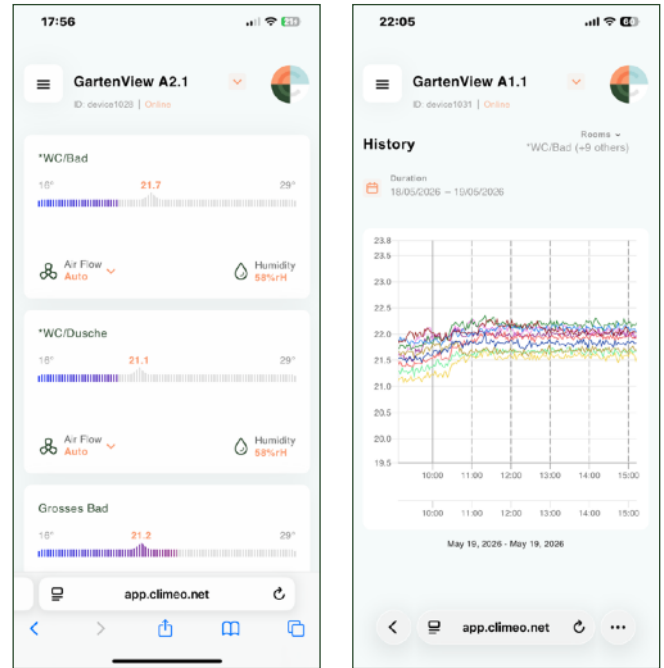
17:56

GartenView A2.1
ID: device1020 | Online

*WC/Bad
18° 21.7 29°
Air Flow
Auto
Humidity
58%rH

*WC/Dusche
18° 21.1 29°
Air Flow
Auto
Humidity
58%rH

Grosses Bad
18° 21.2 29°

app.climeo.net

22:05

GartenView A1.1
ID: device1031 | Online

History
Rooms
*WC/Bad (+9 others)

Duration
18/05/2026 – 19/05/2026

23.8
23.5
23.0
22.5
22.0
21.5
21.0
20.5
20.0
19.5
10:00 11:00 12:00 13:00 14:00 15:00
10:00 11:00 12:00 13:00 14:00 15:00

May 19, 2026 - May 19, 2026

app.climeo.net